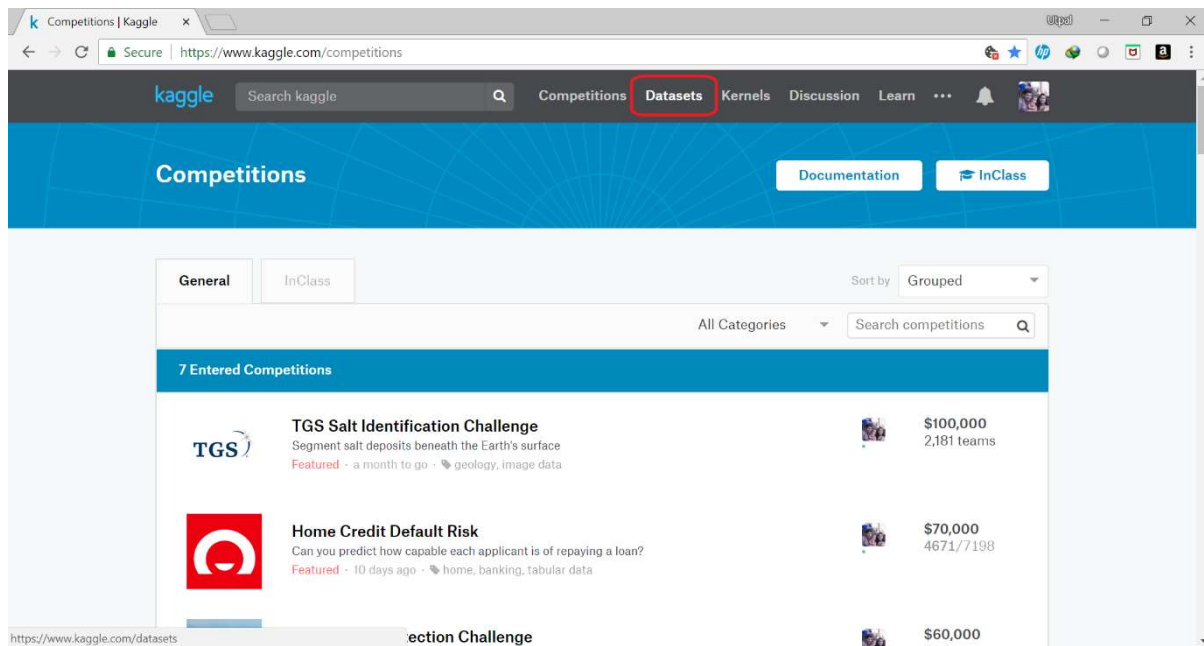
Competitions | Kaggle ×

Utpal

Secure | https://www.kaggle.com/competitions

kaggle Search kaggle Competitions Datasets Kernels Discussion Learn •••

Competitions

Documentation InClass

General InClass Sort by Grouped

All Categories Search competitions

7 Entered Competitions

TGS

TGS Salt Identification Challenge
Segment salt deposits beneath the Earth's surface
Featured · a month to go · geology, image data

$100,000
2,181 teams

Home Credit Default Risk
Can you predict how capable each applicant is of repaying a loan?
Featured · 10 days ago · home, banking, tabular data

$70,000
4671/7198

https://www.kaggle.com/datasets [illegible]ection Challenge

$60,000